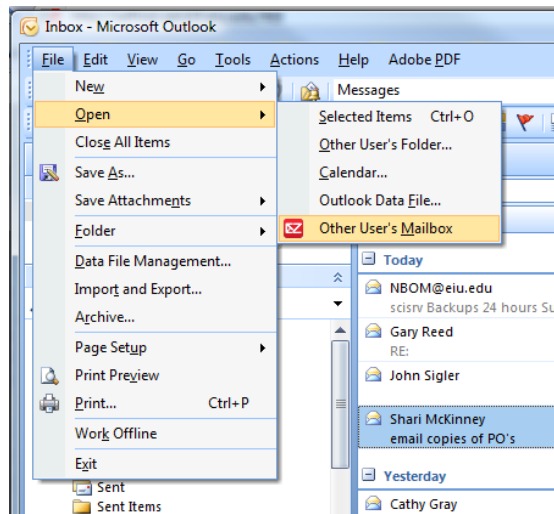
Inbox - Microsoft Outlook

File Edit View Go Tools Actions Help Adobe PDF

Messages

New
Open
Close All Items
Save As...
Save Attachments
Folder
Data File Management...
Import and Export...
Archive...
Page Setup
Print Preview
Print... Ctrl+P
Work Offline
Exit

Selected Items Ctrl+O
Other User's Folder...
Calendar...
Outlook Data File...
Other User's Mailbox

Today
NBOM@eiu.edu
scisrv Backups 24 hours Su
Gary Reed
RE:
John Sigler
Shari McKinney
email copies of PO's
Yesterday
Cathy Gray

Sent
Sent Items